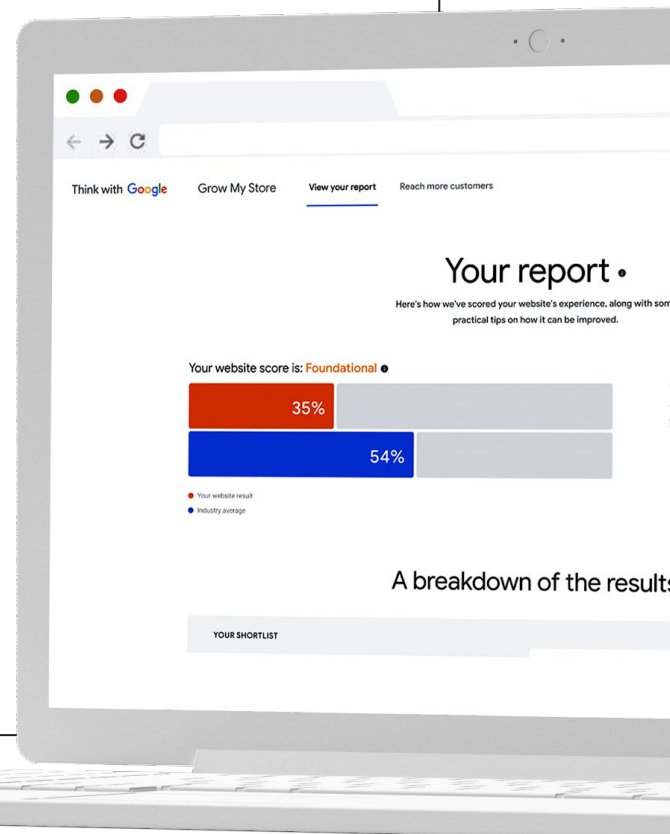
Think with Google Grow My Store View your report Reach more customers

Your report

Here's how we've scored your website's experience, along with som practical tips on how it can be improved.

Your website score is: Foundational

35%

54%

Your website result

Industry average

A breakdown of the results

YOUR SHORTLIST